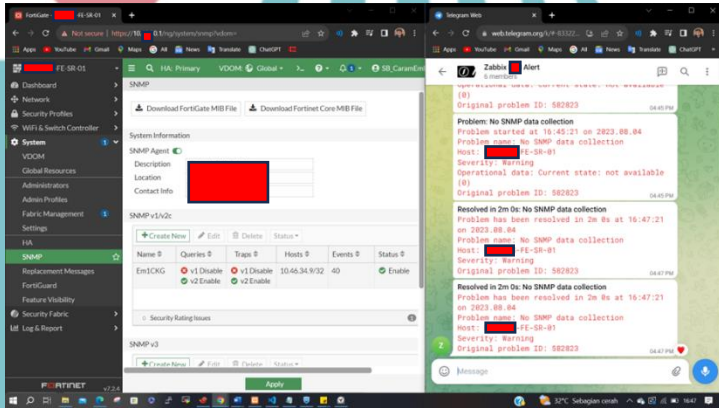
FortiGate - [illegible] FE-SR-01 | Telegram Web

Not secure | https://10.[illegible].0.1/ng/system/snmp?vdom=

Apps YouTube Gmail Maps All News Translate ChatGPT

FE-SR-01
HA: Primary VDOM: Global SB_CaramEn

Dashboard
Network
Security Profiles
WiFi & Switch Controller
System 1
VDOM
Global Resources
Administrators
Admin Profiles
Fabric Management 1
Settings
HA
SNMP
Replacement Messages
FortiGuard
Feature Visibility
Security Fabric 1
Log & Report

FORTINET v7.2.4

SNMP
Download FortiGate MIB File
Download Fortinet Core MIB File

System Information
SNMP Agent
Description
Location
Contact Info

SNMP v1/v2c
+ Create New Edit Delete Status

| Name | Queries | Traps | Hosts | Events | Status |
|---|---|---|---|---|---|
| Em1CKG | v1 Disable v2 Enable | v1 Disable v2 Enable | 10.46.34.9/32 | 40 | Enable |

Security Rating Issues

SNMP v3
+ Create New Edit Delete Status

Apply

web.telegram.org/k/#-83322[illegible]

Zabbix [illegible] Alert
6 members

Operational data: Current state: not available (0)
Original problem ID: 582823
04:45 PM

Problem: No SNMP data collection
Problem started at 16:45:21 on 2023.08.04
Problem name: No SNMP data collection
Host: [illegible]-FE-SR-01
Severity: Warning
Operational data: Current state: not available (0)
Original problem ID: 582823
04:45 PM

Resolved in 2m 0s: No SNMP data collection
Problem has been resolved in 2m 0s at 16:47:21 on 2023.08.04
Problem name: No SNMP data collection
Host: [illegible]-FE-SR-01
Severity: Warning
Original problem ID: 582823
04:47 PM

Resolved in 2m 0s: No SNMP data collection
Problem has been resolved in 2m 0s at 16:47:21 on 2023.08.04
Problem name: No SNMP data collection
Host: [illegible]-FE-SR-01
Severity: Warning
Original problem ID: 582823
04:47 PM

2
Message

32°C Sebagian cerah 16:47